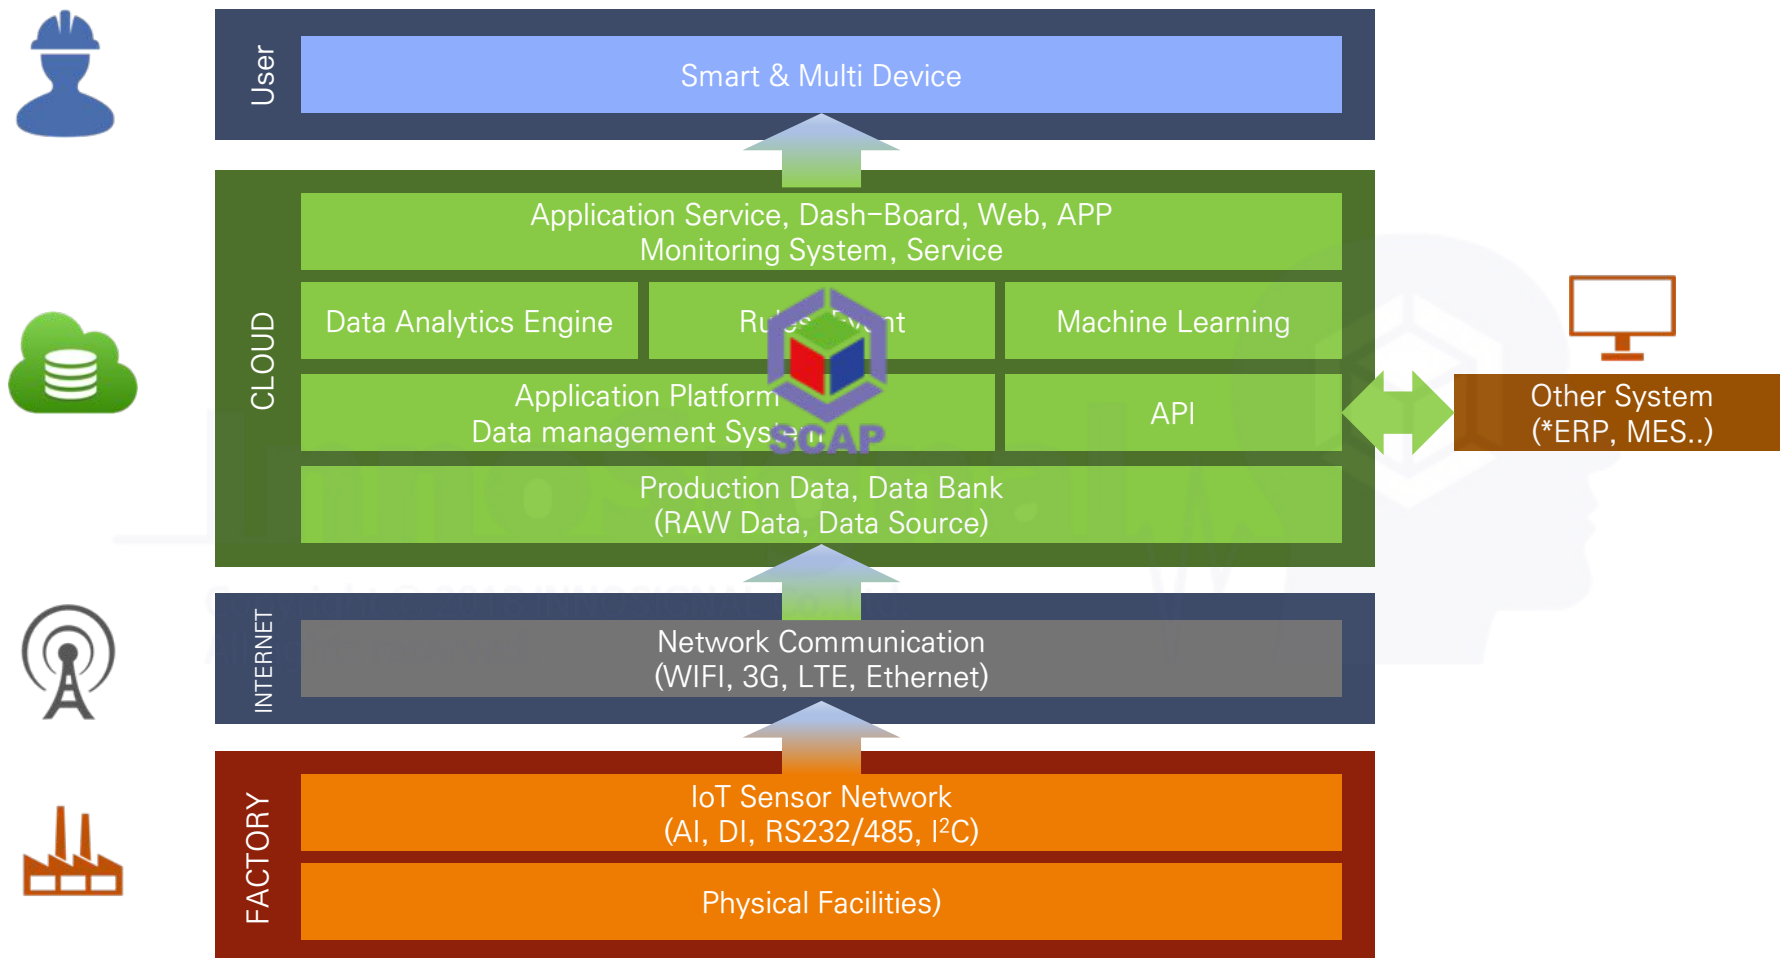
User

Smart & Multi Device

CLOUD

Application Service, Dash-Board, Web, APP
Monitoring System, Service

Data Analytics Engine

Ru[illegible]nt

Machine Learning

Application Platform
Data management Sys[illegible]

SCAP

API

Production Data, Data Bank
(RAW Data, Data Source)

Other System
(*ERP, MES..)

INTERNET

Network Communication
(WIFI, 3G, LTE, Ethernet)

FACTORY

IoT Sensor Network
(AI, DI, RS232/485, $I^2C$)

Physical Facilities)